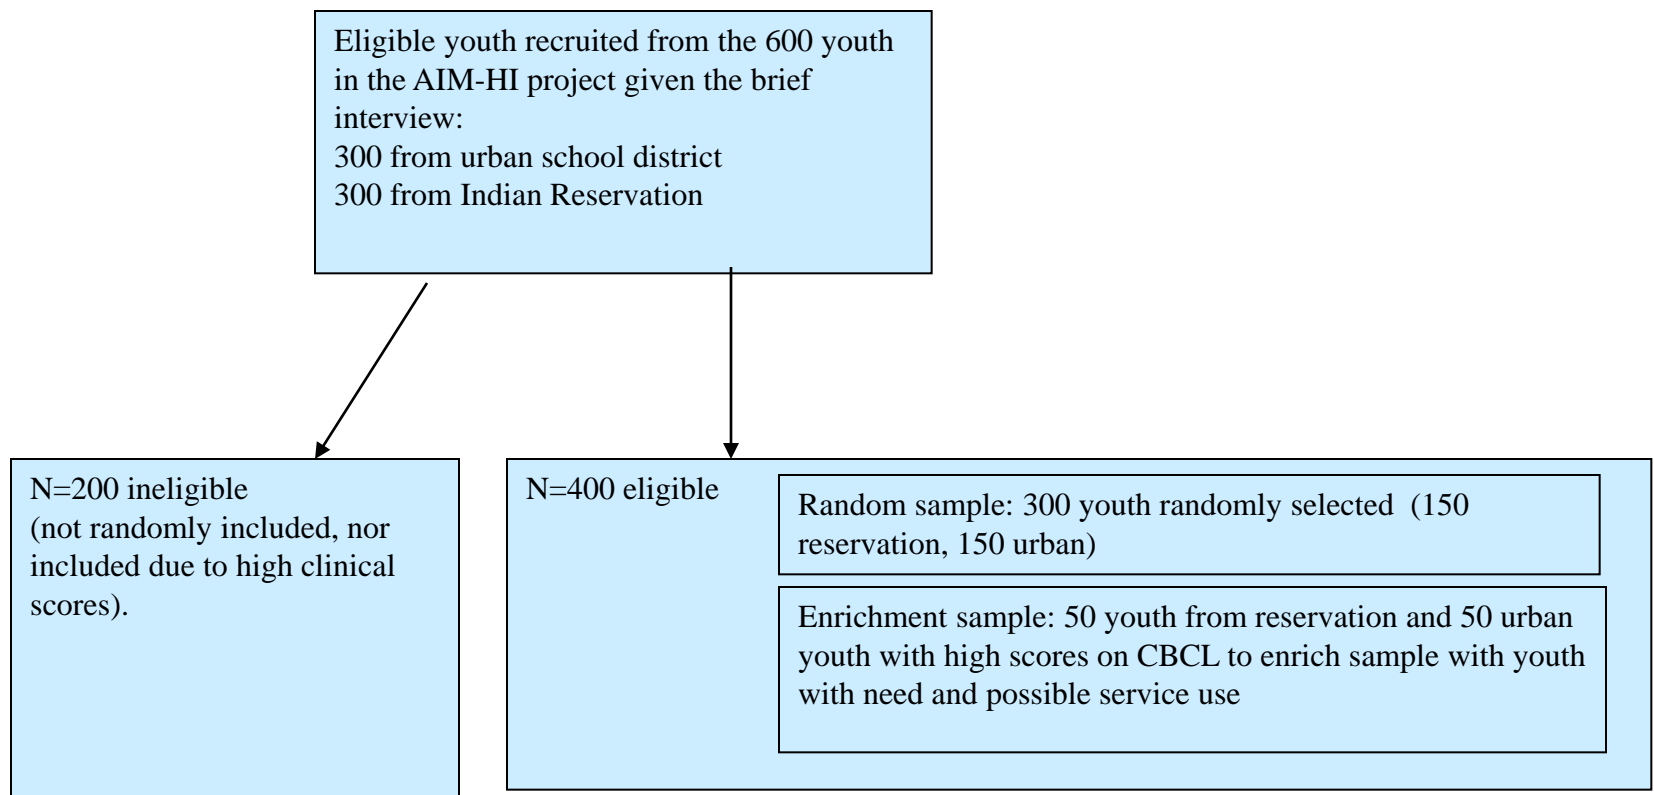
Eligible youth recruited from the 600 youth in the AIM-HI project given the brief interview:
300 from urban school district
300 from Indian Reservation

N=200 ineligible
(not randomly included, nor included due to high clinical scores).

N=400 eligible

Random sample: 300 youth randomly selected (150 reservation, 150 urban)

Enrichment sample: 50 youth from reservation and 50 urban youth with high scores on CBCL to enrich sample with youth with need and possible service use